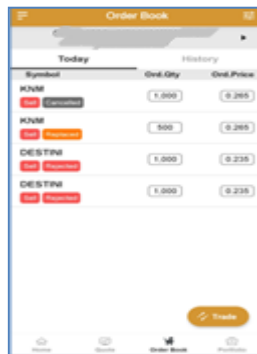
Order Book

Today
History

| Symbol | Ord.Qty | Ord.Price |
|---|---|---|
| KNM Sell Cancelled | 1,000 | 0.265 |
| KNM Sell Replaced | 500 | 0.265 |
| DESTINI Sell Rejected | 1,000 | 0.235 |
| DESTINI Sell Rejected | 1,000 | 0.235 |

Trade

Home
Quote
Order Book
Portfolio